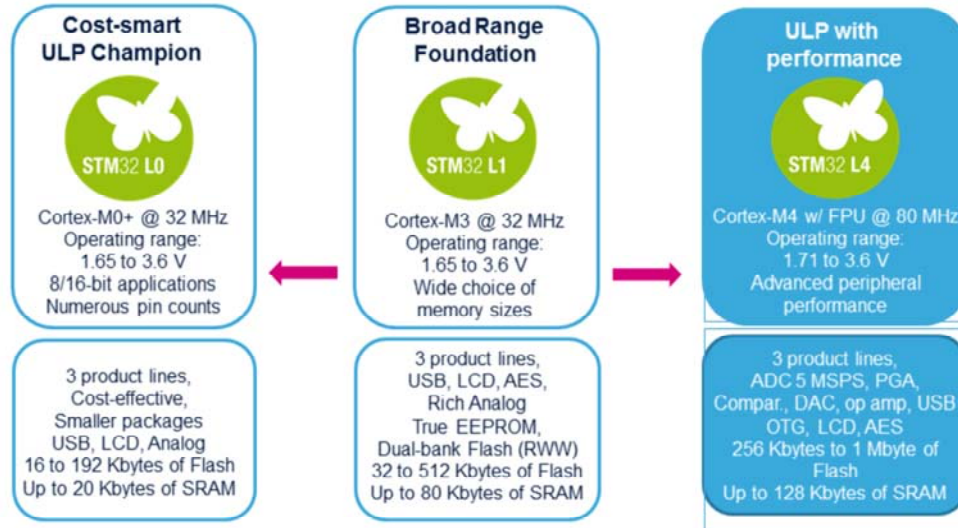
Cost-smart ULP Champion

STM32 L0

Cortex-M0+ @ 32 MHz
Operating range:
1.65 to 3.6 V
8/16-bit applications
Numerous pin counts

3 product lines,
Cost-effective,
Smaller packages
USB, LCD, Analog
16 to 192 Kbytes of Flash
Up to 20 Kbytes of SRAM

Broad Range Foundation

STM32 L1

Cortex-M3 @ 32 MHz
Operating range:
1.65 to 3.6 V
Wide choice of
memory sizes

3 product lines,
USB, LCD, AES,
Rich Analog
True EEPROM,
Dual-bank Flash (RWW)
32 to 512 Kbytes of Flash
Up to 80 Kbytes of SRAM

ULP with performance

STM32 L4

Cortex-M4 w/ FPU @ 80 MHz
Operating range:
1.71 to 3.6 V
Advanced peripheral
performance

3 product lines,
ADC 5 MSPS, PGA,
Compar., DAC, op amp, USB
OTG, LCD, AES
256 Kbytes to 1 Mbyte of
Flash
Up to 128 Kbytes of SRAM